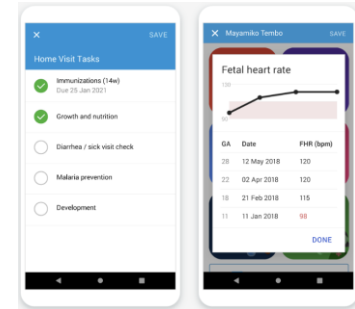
×
SAVE

Home Visit Tasks

Immunizations (14w)
Due 25 Jan 2021

Growth and nutrition

Diarrhea / sick visit check

Malaria prevention

Development

× Mayamiko Tembo
SAVE

Fetal heart rate

130

90

| GA | Date | FHR (bpm) |
|---|---|---|
| 28 | 12 May 2018 | 120 |
| 22 | 02 Apr 2018 | 120 |
| 18 | 21 Feb 2018 | 115 |
| 11 | 11 Jan 2018 | 98 |

DONE